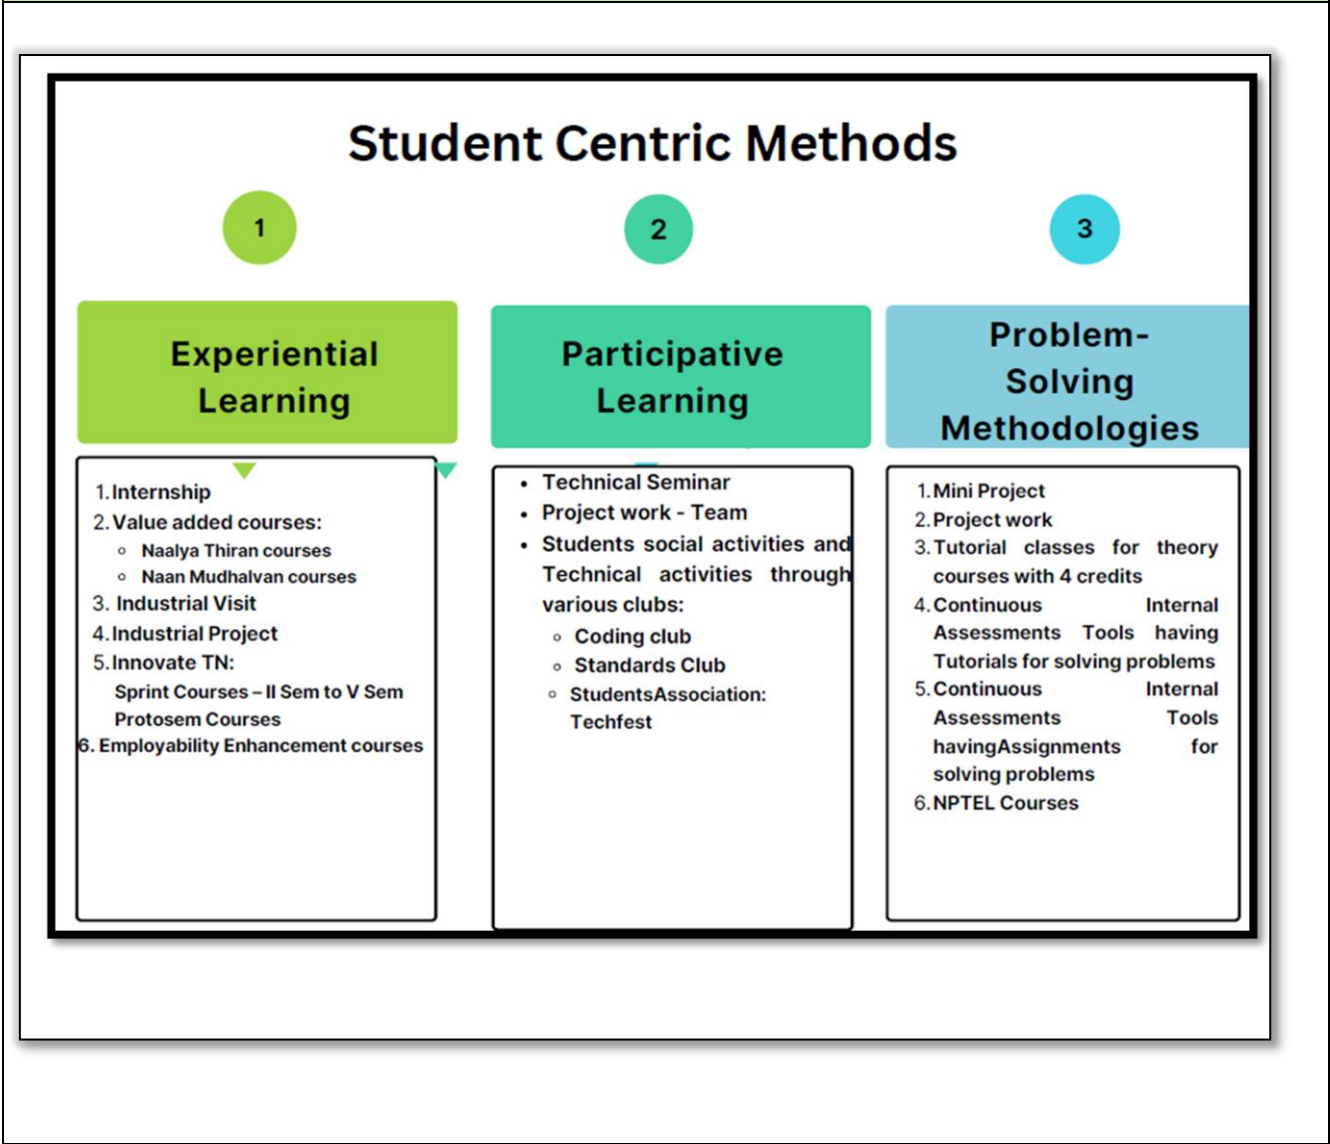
Student Centric Methods

1

2

3

Experiential Learning

1. Internship
2. Value added courses:
 - Naalya Thiran courses
 - Naan Mudhalvan courses
3. Industrial Visit
4. Industrial Project
5. Innovate TN:
 Sprint Courses – II Sem to V Sem
 Protosem Courses
6. Employability Enhancement courses

Participative Learning

- Technical Seminar
- Project work - Team
- Students social activities and Technical activities through various clubs:
 - Coding club
 - Standards Club
 - StudentsAssociation: Techfest

Problem-Solving Methodologies

1. Mini Project
2. Project work
3. Tutorial classes for theory courses with 4 credits
4. Continuous Internal Assessments Tools having Tutorials for solving problems
5. Continuous Internal Assessments Tools havingAssignments for solving problems
6. NPTEL Courses